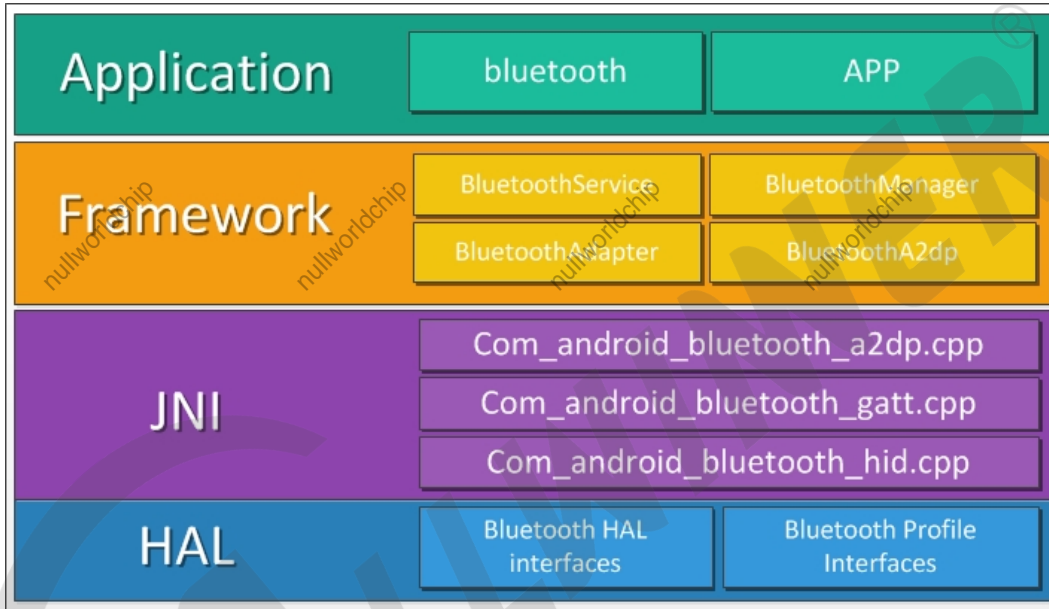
Application

bluetooth

APP

Framework

BluetoothService

BluetoothManager

BluetoothAdapter

BluetoothA2dp

JNI

Com_android_bluetooth_a2dp.cpp

Com_android_bluetooth_gatt.cpp

Com_android_bluetooth_hid.cpp

HAL

Bluetooth HAL interfaces

Bluetooth Profile Interfaces

nullworldchip nullworldchip nullworldchip nullworldchip